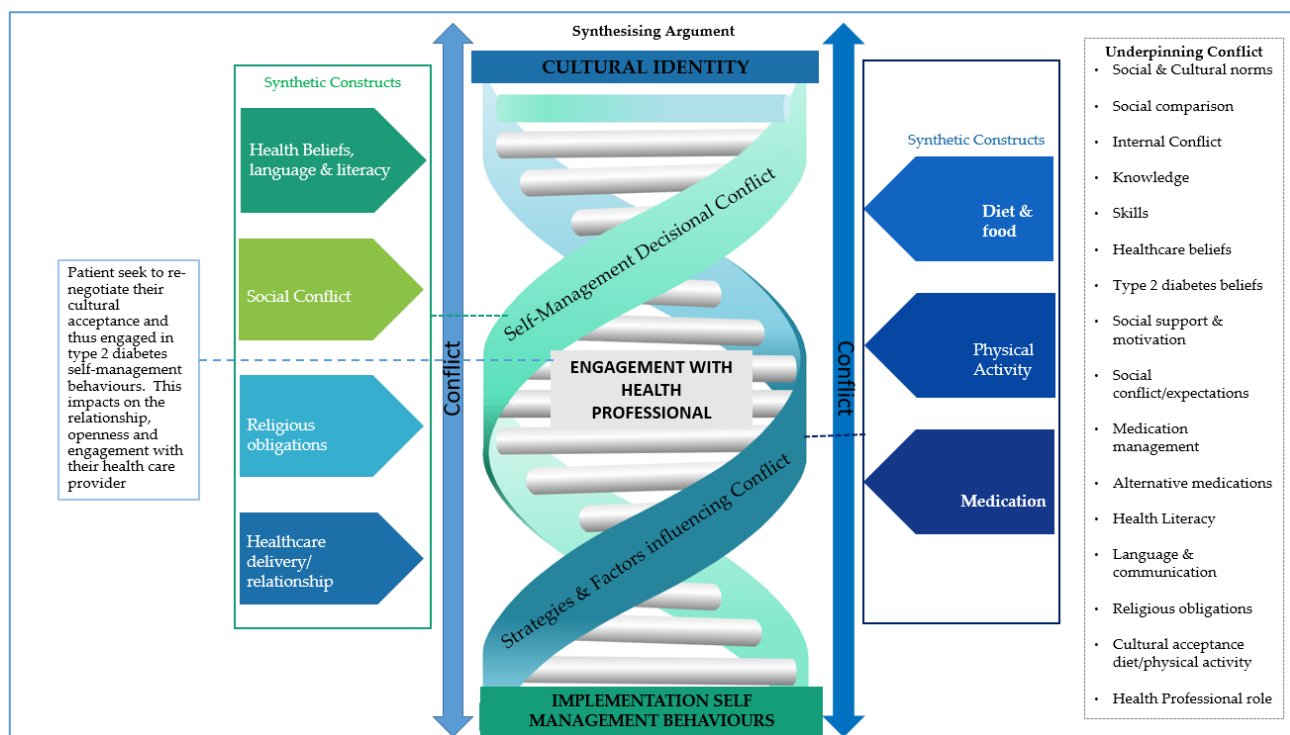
Synthesising Argument

CULTURAL IDENTITY

Synthetic Constructs

Health Beliefs, language & literacy

Social Conflict

Religious obligations

Healthcare delivery/ relationship

Patient seek to renegotiate their cultural acceptance and thus engaged in type 2 diabetes self-management behaviours. This impacts on the relationship, openness and engagement with their health care provider

Conflict

Self-Management Decisional Conflict

ENGAGEMENT WITH HEALTH PROFESSIONAL

Strategies & Factors influencing Conflict

Conflict

Synthetic Constructs

Diet & food

Physical Activity

Medication

IMPLEMENTATION SELF MANAGEMENT BEHAVIOURS

Underpinning Conflict

- Social & Cultural norms
- Social comparison
- Internal Conflict
- Knowledge
- Skills
- Healthcare beliefs
- Type 2 diabetes beliefs
- Social support & motivation
- Social conflict/expectations
- Medication management
- Alternative medications
- Health Literacy
- Language & communication
- Religious obligations
- Cultural acceptance diet/physical activity
- Health Professional role